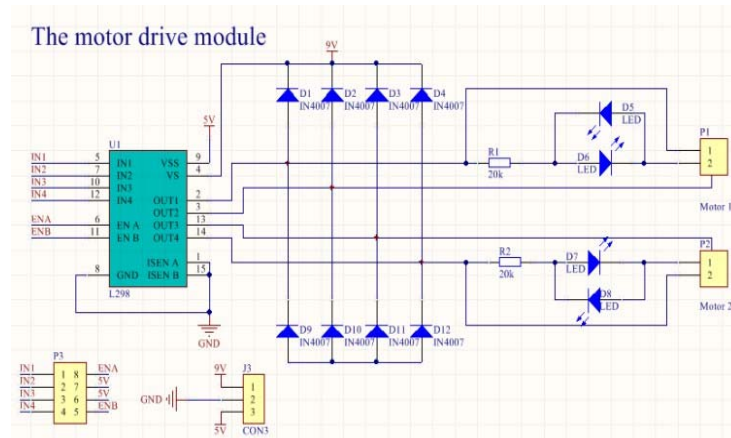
The motor drive module

9V

5V

U1

IN1 5 IN1 VSS 9
IN2 7 IN2 VS 4
IN3 10 IN3
IN4 12 IN4 OUT1 2
OUT2 3
ENA 6 EN A OUT3 13
ENB 11 EN B OUT4 14
ISEN A 1
8 GND ISEN B 15
L298

GND

D1 IN4007
D2 IN4007
D3 IN4007
D4 IN4007

D5 LED
D6 LED
R1 20k

P1
1
2
Motor 1

R2 20k
D7 LED
D8 LED

P2
1
2
Motor 2

D9 IN4007
D10 IN4007
D11 IN4007
D12 IN4007

P3
IN1 1 8 ENA
IN2 2 7 5V
IN3 3 6 5V
IN4 4 5 ENB

GND
9V
J3
1
2
3
5V
CON3